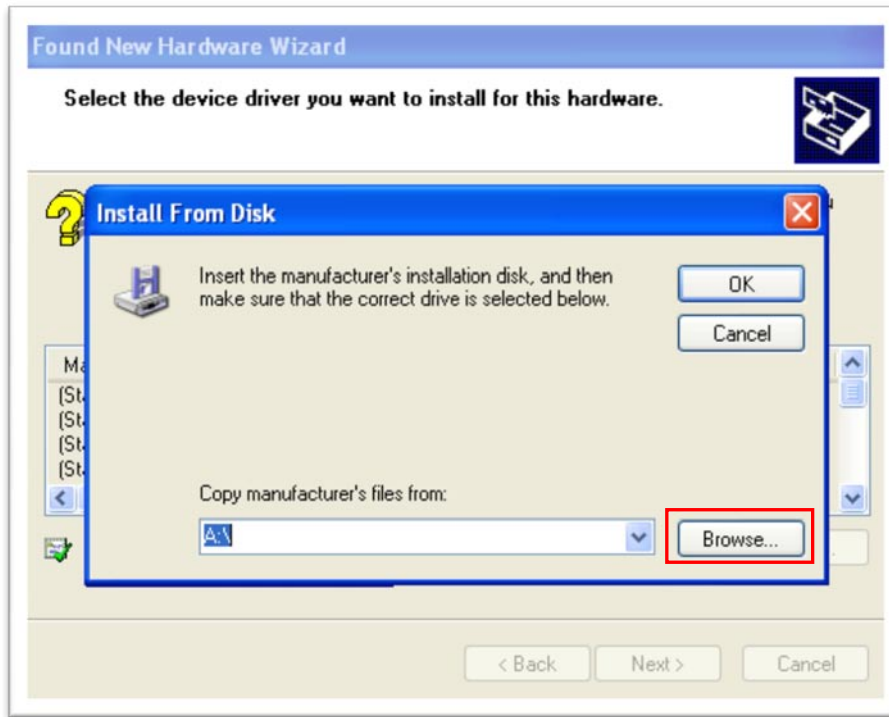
Found New Hardware Wizard

Select the device driver you want to install for this hardware.

Install From Disk

Insert the manufacturer's installation disk, and then make sure that the correct drive is selected below.

OK

Cancel

Ma
(St
(St
(St
(St

Copy manufacturer's files from:

A:\

Browse...

< Back

Next >

Cancel